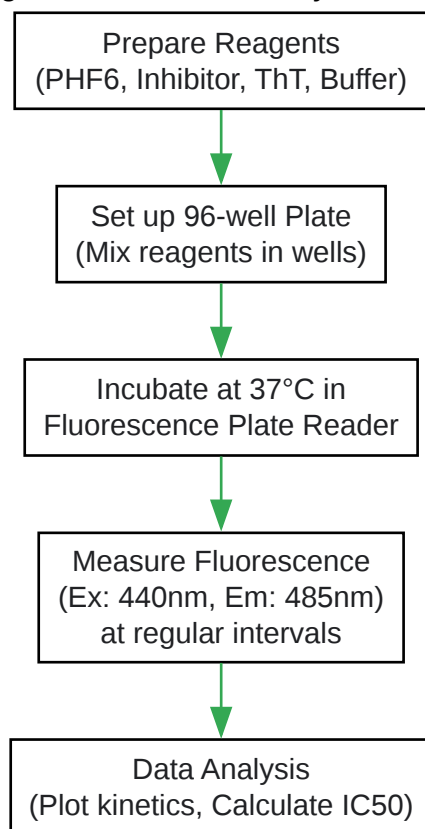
Prepare Reagents
(PHF6, Inhibitor, ThT, Buffer)

Set up 96-well Plate
(Mix reagents in wells)

Incubate at 37°C in
Fluorescence Plate Reader

Measure Fluorescence
(Ex: 440nm, Em: 485nm)
at regular intervals

Data Analysis
(Plot kinetics, Calculate IC50)